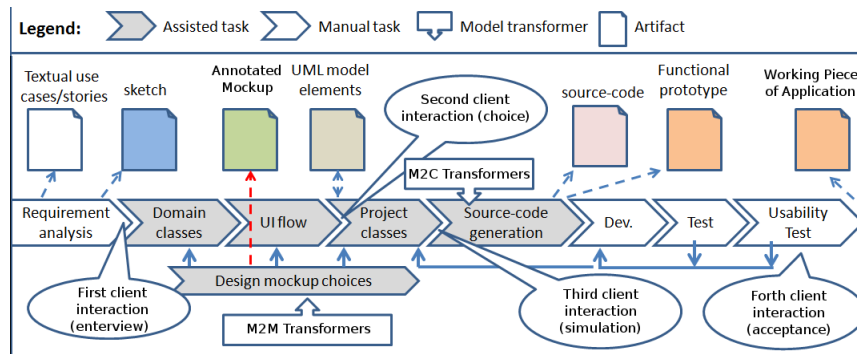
Legend: Assisted task Manual task Model transformer Artifact

Textual use cases/stories

sketch

Annotated Mockup

UML model elements

Second client interaction (choice)

source-code

Functional prototype

Working Piece of Application

M2C Transformers

Requirement analysis

Domain classes

UI flow

Project classes

Source-code generation

Dev.

Test

Usability Test

Design mockup choices

First client interaction (enterview)

M2M Transformers

Third client interaction (simulation)

Forth client interaction (acceptance)